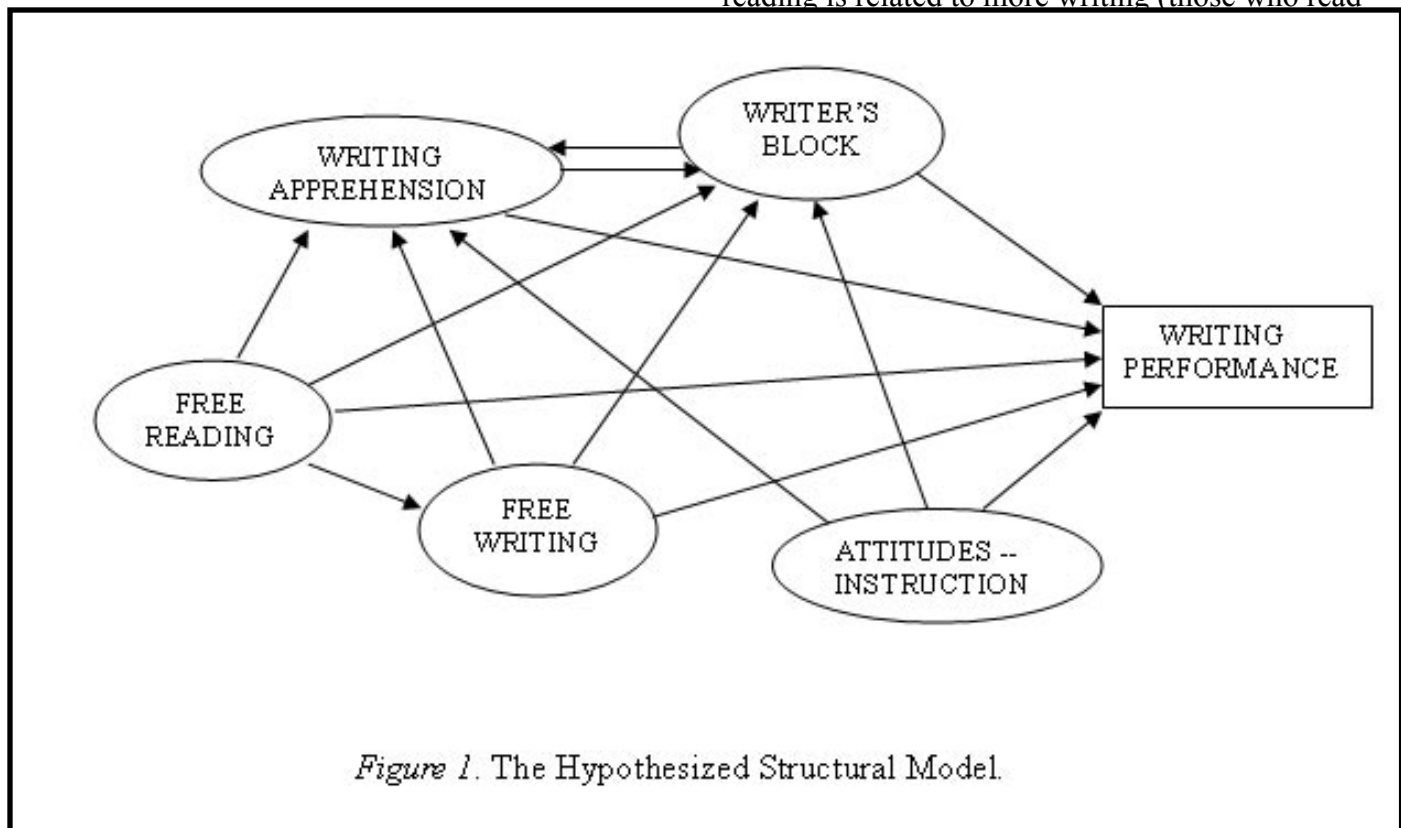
reading is related to more writing (those who read

WRITER'S BLOCK

WRITING APPREHENSION

WRITING PERFORMANCE

FREE READING

FREE WRITING

ATTITUDES -- INSTRUCTION

*Figure 1*. The Hypothesized Structural Model.